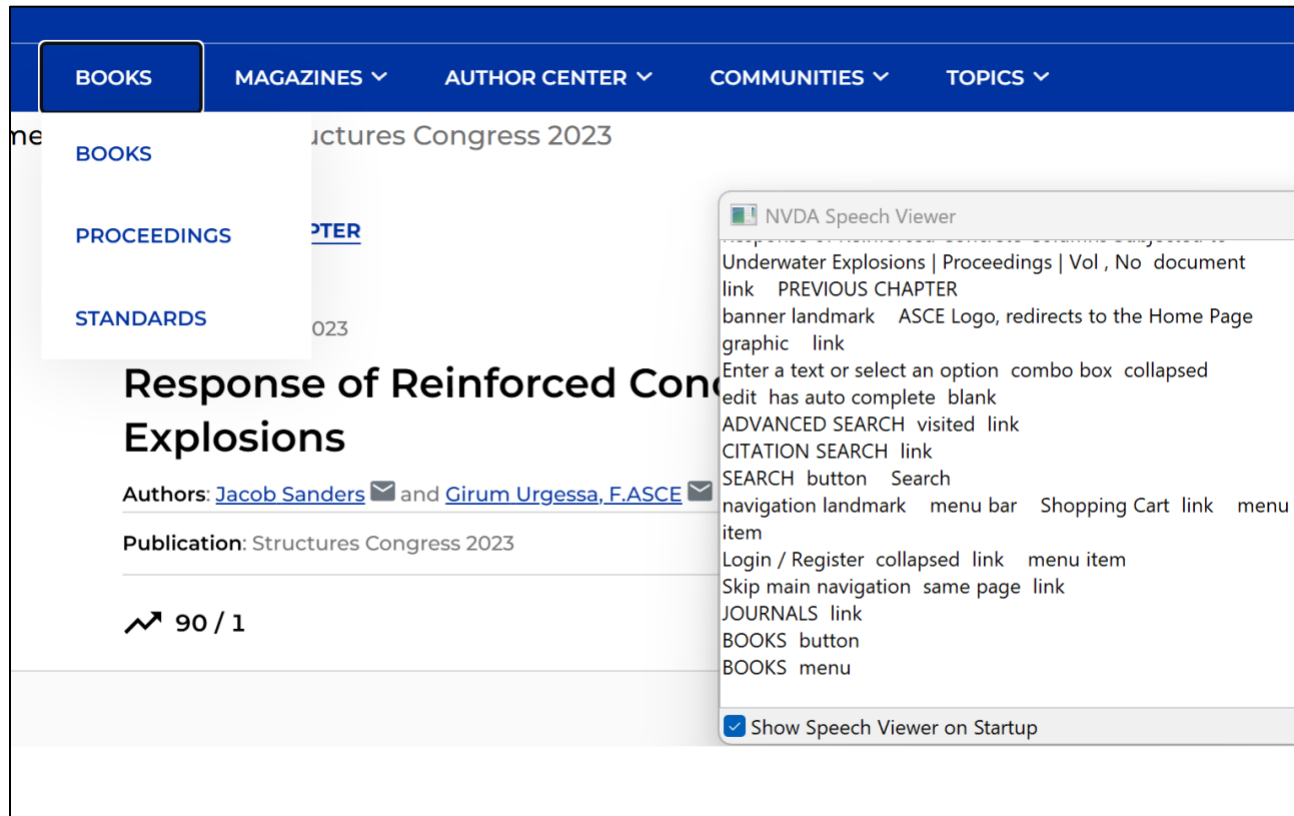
BOOKS MAGAZINES AUTHOR CENTER COMMUNITIES TOPICS

BOOKS

PROCEEDINGS

STANDARDS

me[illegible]uctures Congress 2023

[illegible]PTER

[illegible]023

Response of Reinforced Conc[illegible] Explosions

Authors: Jacob Sanders and Girum Urgessa, F.ASCE

Publication: Structures Congress 2023

90 / 1

NVDA Speech Viewer

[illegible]
Underwater Explosions | Proceedings | Vol , No document link PREVIOUS CHAPTER
banner landmark ASCE Logo, redirects to the Home Page graphic link
Enter a text or select an option combo box collapsed edit has auto complete blank
ADVANCED SEARCH visited link
CITATION SEARCH link
SEARCH button Search
navigation landmark menu bar Shopping Cart link menu item
Login / Register collapsed link menu item
Skip main navigation same page link
JOURNALS link
BOOKS button
BOOKS menu

Show Speech Viewer on Startup